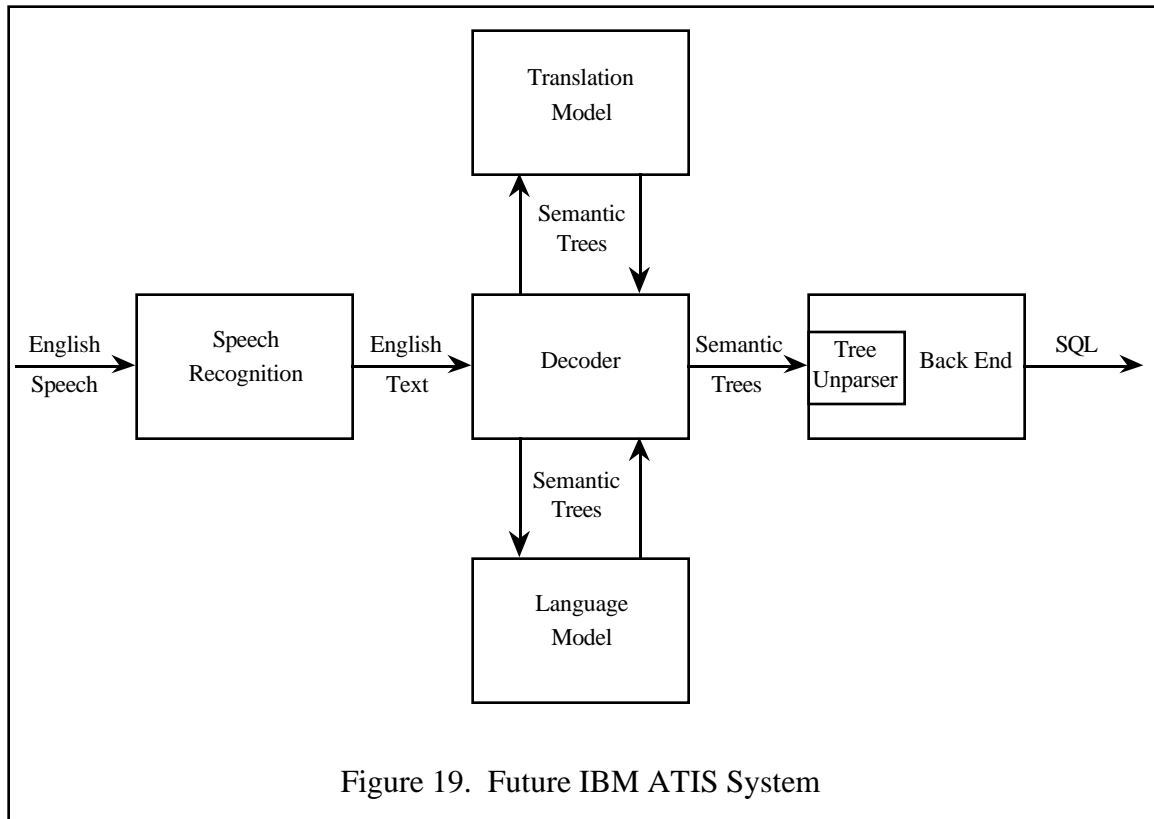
Translation Model

Semantic Trees

English Speech

Speech Recognition

English Text

Decoder

Semantic Trees

Tree Unparser

Back End

SQL

Semantic Trees

Language Model

Figure 19. Future IBM ATIS System